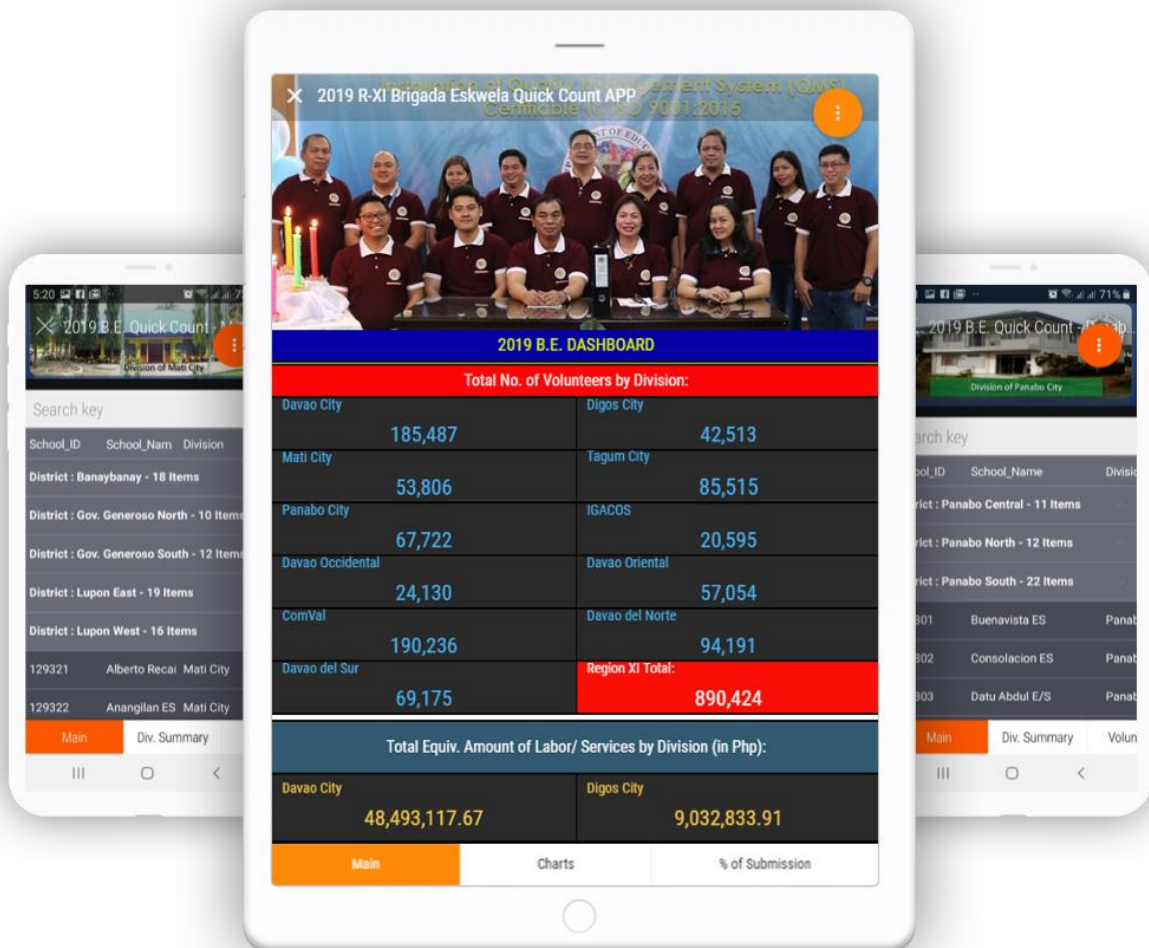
5:20

2019 B.E. Quick Count

Division of Mati City

Search key

| School_ID | School_Nam | Division |
|---|---|---|
| District : Banaybanay - 18 Items | | |
| District : Gov. Generoso North - 10 Items | | |
| District : Gov. Generoso South - 12 Items | | |
| District : Lupon East - 19 Items | | |
| District : Lupon West - 16 Items | | |
| 129321 | Alberto Recai | Mati City |
| 129322 | Anangilan ES | Mati City |

Main | Div. Summary

2019 R-XI Brigada Eskwela Quick Count APP

Institution of Quality Management System (QMS) Certifiable to ISO 9001:2015

2019 B.E. DASHBOARD

Total No. of Volunteers by Division:

| | |
|---|---|
| Davao City 185,487 | Digos City 42,513 |
| Mati City 53,806 | Tagum City 85,515 |
| Panabo City 67,722 | IGACOS 20,595 |
| Davao Occidental 24,130 | Davao Oriental 57,054 |
| ComVal 190,236 | Davao del Norte 94,191 |
| Davao del Sur 69,175 | Region XI Total: 890,424 |

Total Equiv. Amount of Labor/ Services by Division (in Php):

| | |
|---|---|
| Davao City 48,493,117.67 | Digos City 9,032,833.91 |

Main | Charts | % of Submission

71%

2019 B.E. Quick Count - Panab...

Division of Panabo City

arch key

| ool_ID | School_Name | Divisi |
|---|---|---|
| rict : Panabo Central - 11 Items | | |
| rict : Panabo North - 12 Items | | |
| rict : Panabo South - 22 Items | | |
| 301 | Buenavista ES | Panab |
| 302 | Consolacion ES | Panab |
| 303 | Datu Abdul E/S | Panab |

Main | Div. Summary | Volun